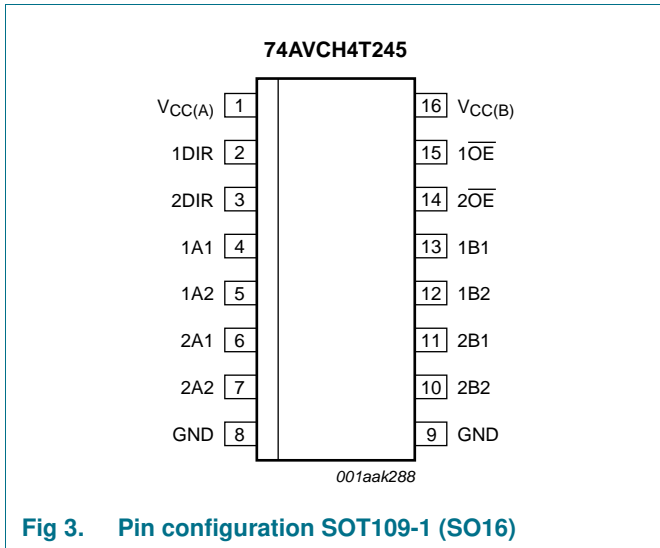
74AVCH4T245

$V_{CC(A)}$ 1
1DIR 2
2DIR 3
1A1 4
1A2 5
2A1 6
2A2 7
GND 8

16 $V_{CC(B)}$
15 $1\overline{OE}$
14 $2\overline{OE}$
13 1B1
12 1B2
11 2B1
10 2B2
9 GND

001aak288

Fig 3. Pin configuration SOT109-1 (SO16)